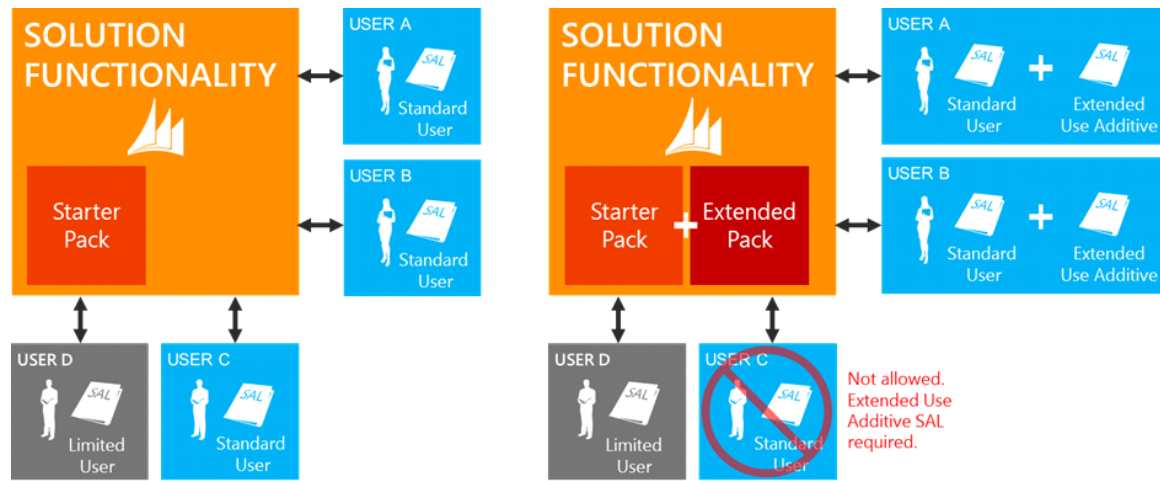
SOLUTION FUNCTIONALITY

Starter Pack

USER A
SAL
Standard User

USER B
SAL
Standard User

USER D
SAL
Limited User

USER C
SAL
Standard User

SOLUTION FUNCTIONALITY

Starter Pack + Extended Pack

USER A
SAL
Standard User
+
SAL
Extended Use Additive

USER B
SAL
Standard User
+
SAL
Extended Use Additive

USER D
SAL
Limited User

USER C
SAL
Standard User

Not allowed. Extended Use Additive SAL required.